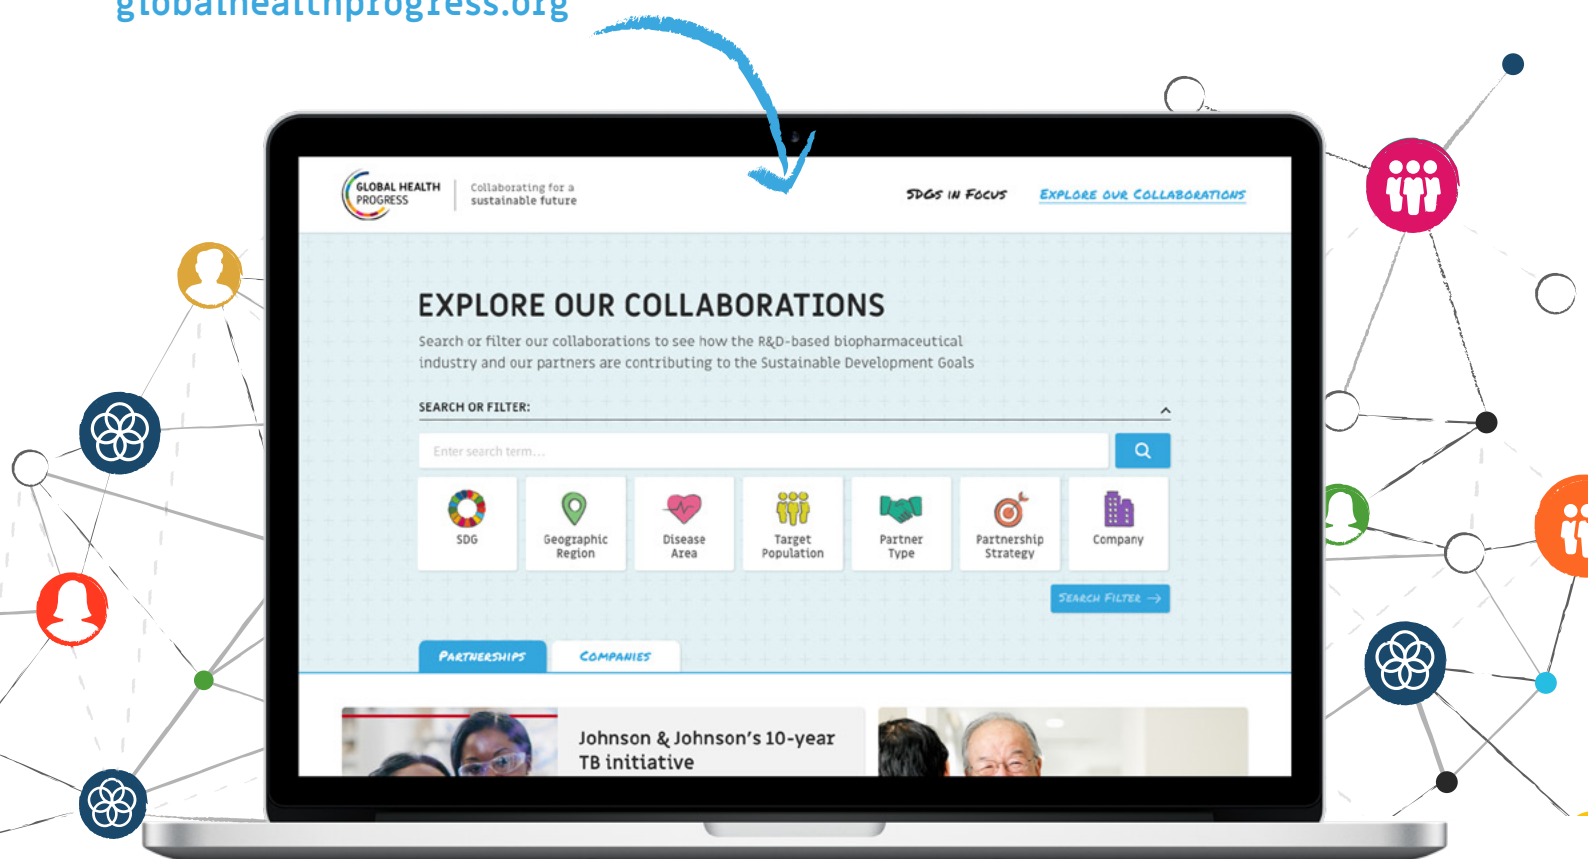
globalhealthprogress.org

GLOBAL HEALTH PROGRESS | Collaborating for a sustainable future

SDGs in Focus   Explore our Collaborations

EXPLORE OUR COLLABORATIONS

Search or filter our collaborations to see how the R&D-based biopharmaceutical industry and our partners are contributing to the Sustainable Development Goals

SEARCH OR FILTER:

Enter search term...

SDG

Geographic Region

Disease Area

Target Population

Partner Type

Partnership Strategy

Company

Search Filter →

Partnerships   Companies

Johnson & Johnson's 10-year TB initiative